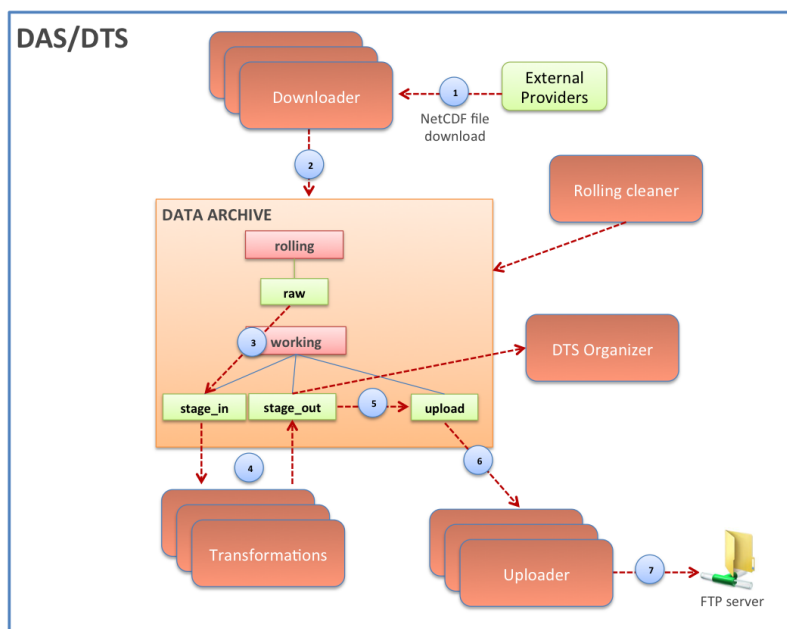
DAS/DTS

Downloader

1

External Providers

NetCDF file download

2

Rolling cleaner

DATA ARCHIVE

rolling

raw

3

working

DTS Organizer

stage_in

stage_out

5

upload

4

6

Transformations

Uploader

7

FTP server